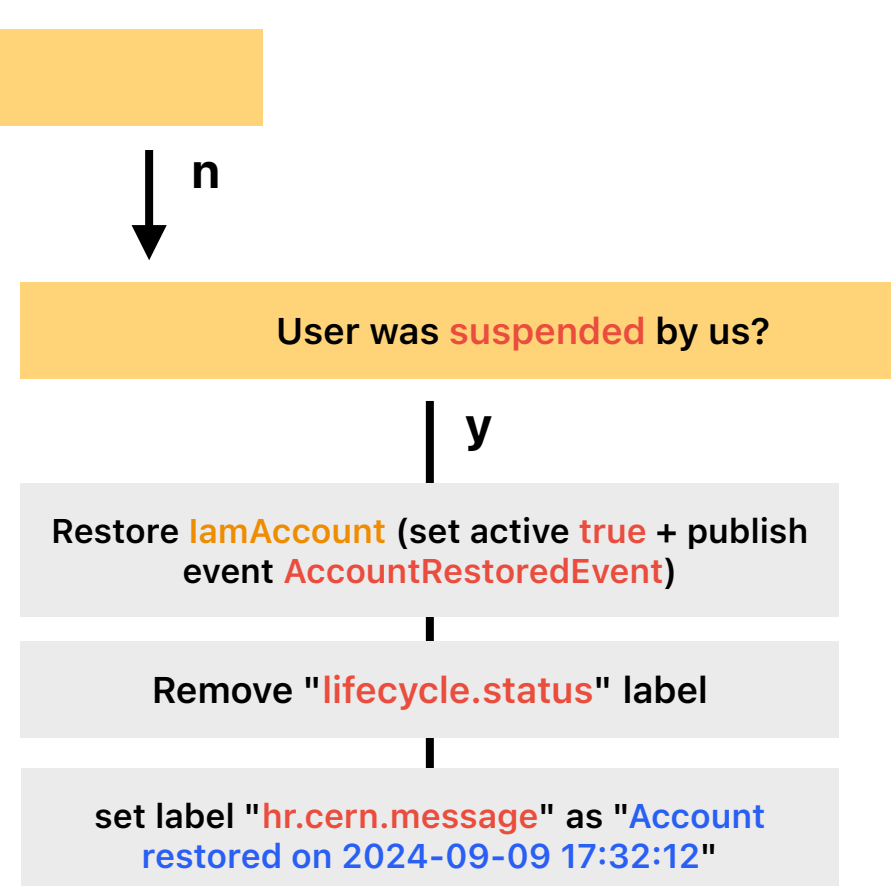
n

User was suspended by us?

y

Restore IamAccount (set active true + publish event AccountRestoredEvent)

Remove "lifecycle.status" label

set label "hr.cern.message" as "Account restored on 2024-09-09 17:32:12"